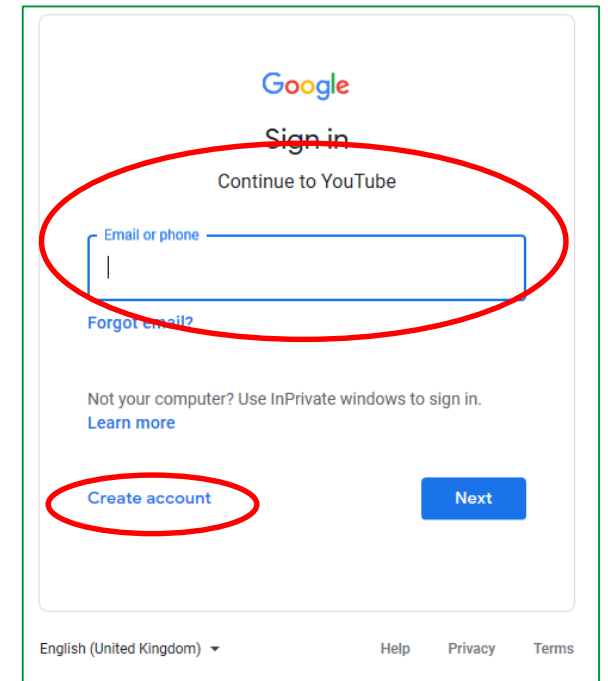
Google

Sign in

Continue to YouTube

Email or phone

Forgot email?

Not your computer? Use InPrivate windows to sign in.
Learn more

Create account

Next

English (United Kingdom)

Help

Privacy

Terms